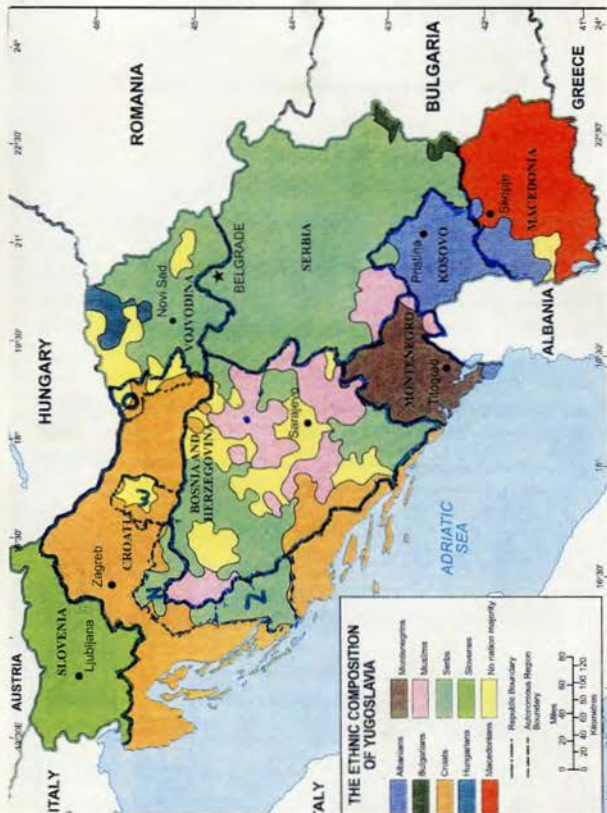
ROMANIA

BULGARIA

GREECE

HUNGARY

AUSTRIA

ITALY

ITALY

ALBANIA

ADRIATIC SEA

SLOVENIA

Ljubljana

Zagreb

CROATIA

BOSNIA AND HERZEGOVINA

Sarajevo

VOJVODINA

Novi Sad

BELGRADE

SERBIA

MONTENEGRO

Titograd

KOSOVO

Pristina

Skopje

MACEDONIA

1

2

3

4

24°

22°30'

21°

19°30'

18°

16°30'

15°

13°30'

46°

45°

44°

43°

42°

41°

THE ETHNIC COMPOSITION OF YUGOSLAVIA

Albanians

Bulgarians

Croats

Hungarians

Macedonians

Montenegrins

Muslims

Serbs

Slovenes

No nation majority

Republic Boundary

Autonomous Region Boundary

Miles 0 20 40 60 80

Kilometres 0 20 40 60 80 100 120